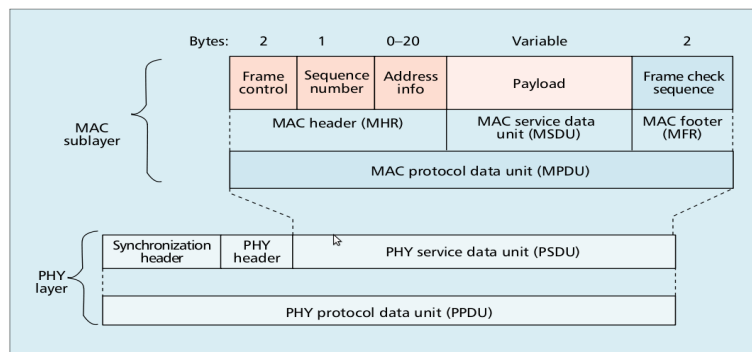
Bytes: 2 1 0–20 Variable 2

| Frame control | Sequence number | Address info | Payload | Frame check sequence |
|---|---|---|---|---|

MAC sublayer

MAC header (MHR)

MAC service data unit (MSDU)

MAC footer (MFR)

MAC protocol data unit (MPDU)

| Synchronization header | PHY header | PHY service data unit (PSDU) |
|---|---|---|

PHY layer

PHY protocol data unit (PPDU)